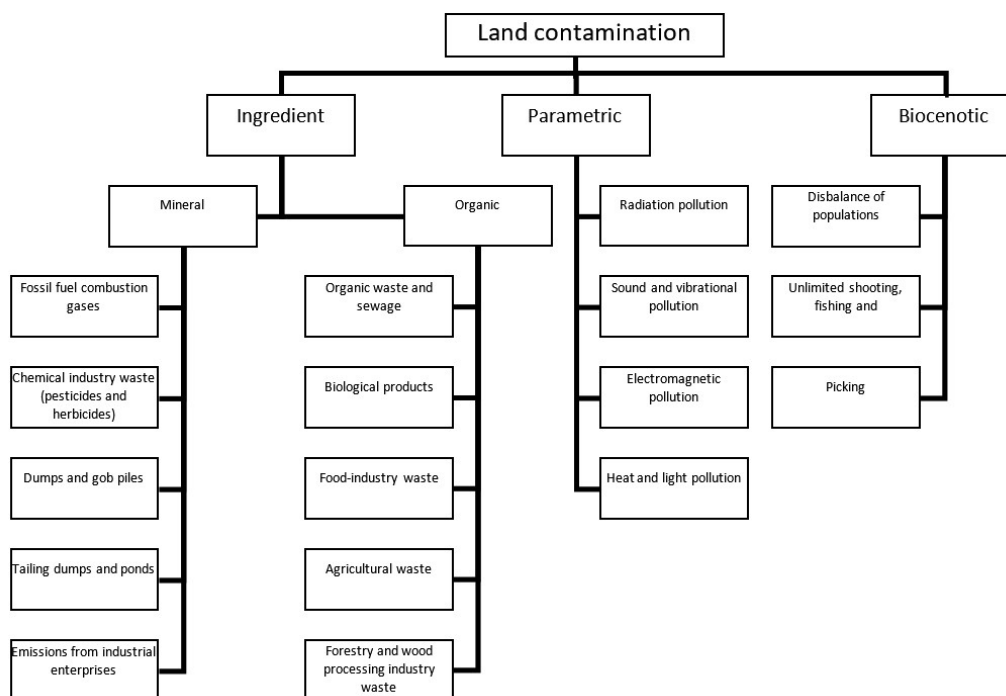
Land contamination

Ingredient

Parametric

Biocenotic

Mineral

Organic

Fossil fuel combustion gases

Chemical industry waste (pesticides and herbicides)

Dumps and gob piles

Tailing dumps and ponds

Emissions from industrial enterprises

Organic waste and sewage

Biological products

Food-industry waste

Agricultural waste

Forestry and wood processing industry waste

Radiation pollution

Sound and vibrational pollution

Electromagnetic pollution

Heat and light pollution

Disbalance of populations

Unlimited shooting, fishing and

Picking